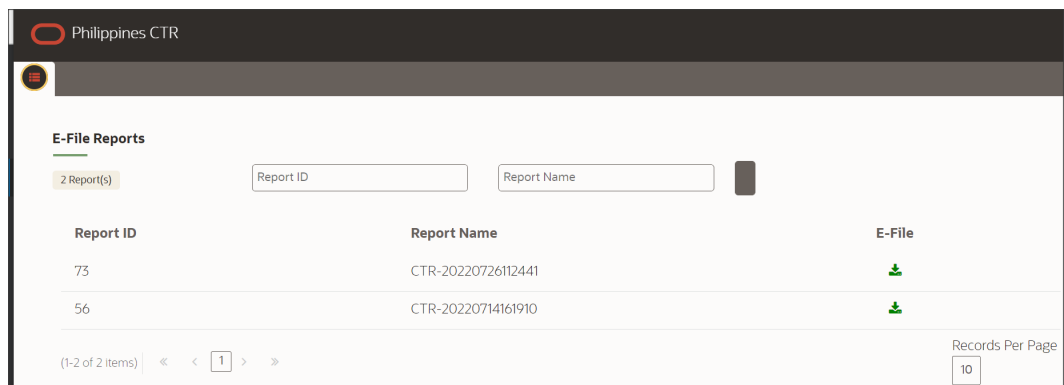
Philippines CTR

E-File Reports

2 Report(s)

Report ID

Report Name

| Report ID | Report Name | E-File |
|---|---|---|
| 73 | CTR-20220726112441 | |
| 56 | CTR-20220714161910 | |

(1-2 of 2 items) « ‹ 1 › »

Records Per Page

10